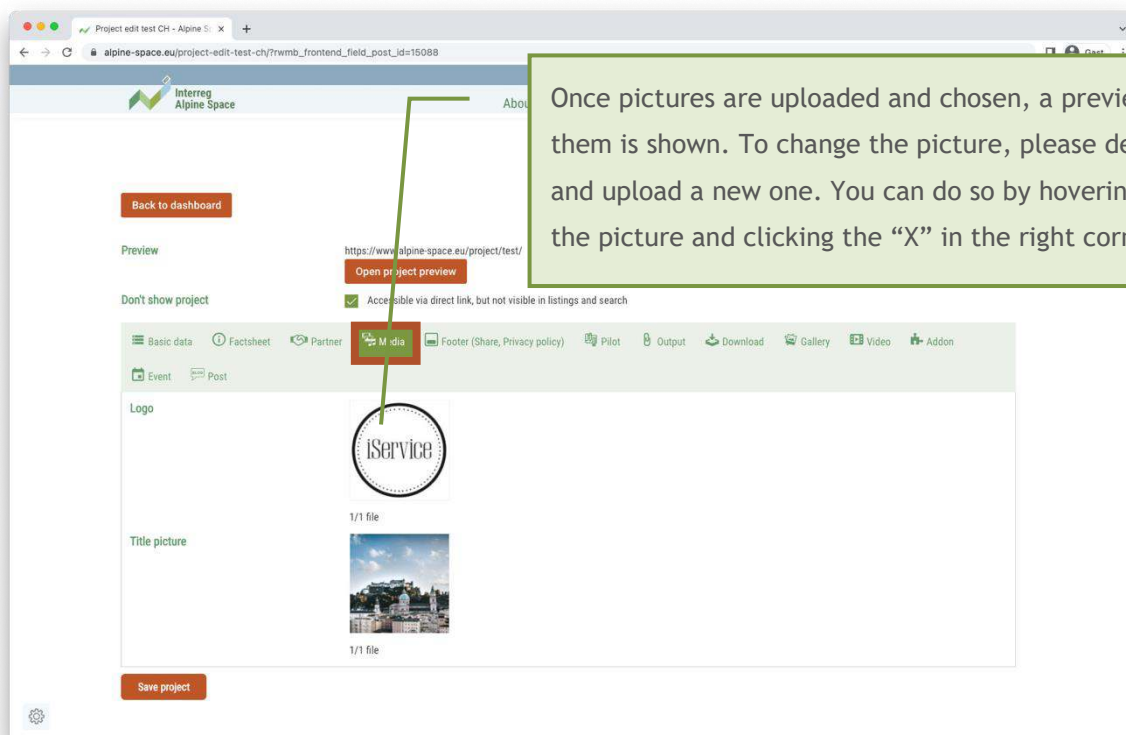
Project edit test CH - Alpine S ×

alpine-space.eu/project-edit-test-ch/?rwmb_frontend_field_post_id=15088

Gast

Interreg
Alpine Space

Abou

Once pictures are uploaded and chosen, a previe them is shown. To change the picture, please de and upload a new one. You can do so by hoverin the picture and clicking the "X" in the right corr

Back to dashboard

Preview

https://www.alpine-space.eu/project/test/

Open project preview

Don't show project

Accessible via direct link, but not visible in listings and search

Basic data Factsheet Partner Media Footer (Share, Privacy policy) Pilot Output Download Gallery Video Addon

Event Post

Logo

iService

1/1 file

Title picture

1/1 file

Save project